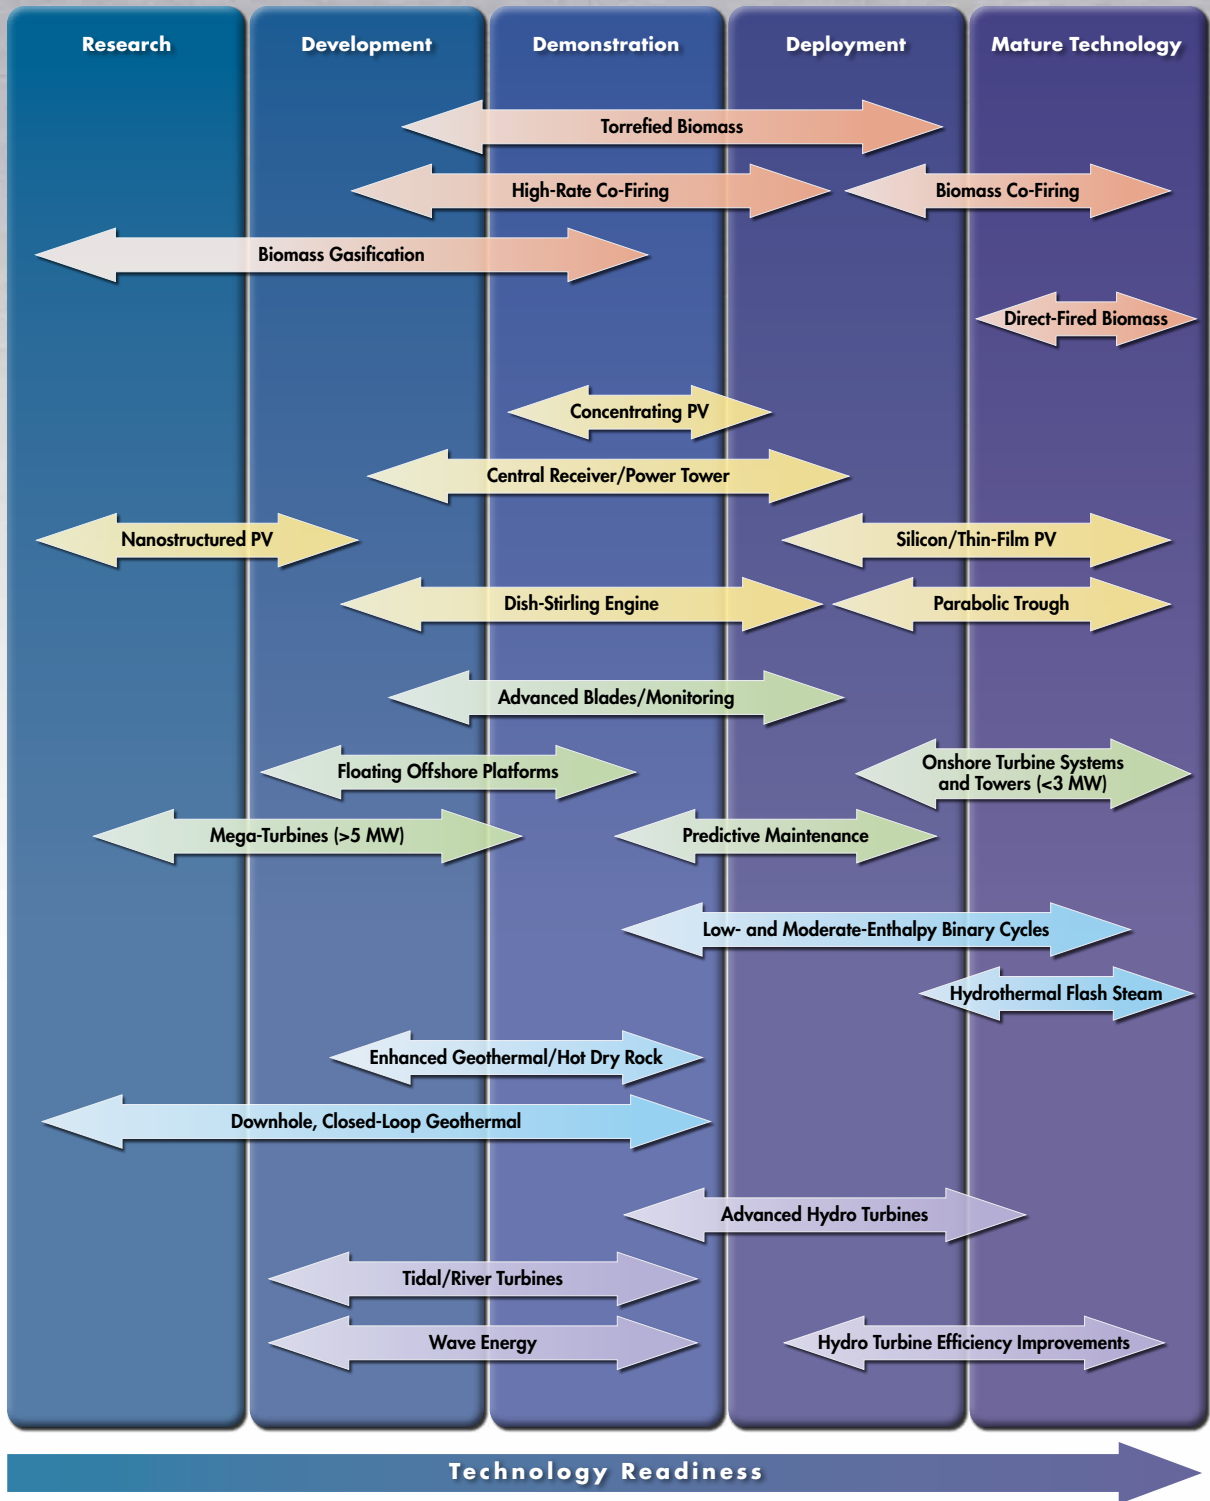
Research

Development

Demonstration

Deployment

Mature Technology

Torrefied Biomass

High-Rate Co-Firing

Biomass Co-Firing

Biomass Gasification

Direct-Fired Biomass

Concentrating PV

Central Receiver/Power Tower

Nanostructured PV

Silicon/Thin-Film PV

Dish-Stirling Engine

Parabolic Trough

Advanced Blades/Monitoring

Floating Offshore Platforms

Onshore Turbine Systems and Towers (<3 MW)

Mega-Turbines (>5 MW)

Predictive Maintenance

Low- and Moderate-Enthalpy Binary Cycles

Hydrothermal Flash Steam

Enhanced Geothermal/Hot Dry Rock

Downhole, Closed-Loop Geothermal

Advanced Hydro Turbines

Tidal/River Turbines

Wave Energy

Hydro Turbine Efficiency Improvements

Technology Readiness